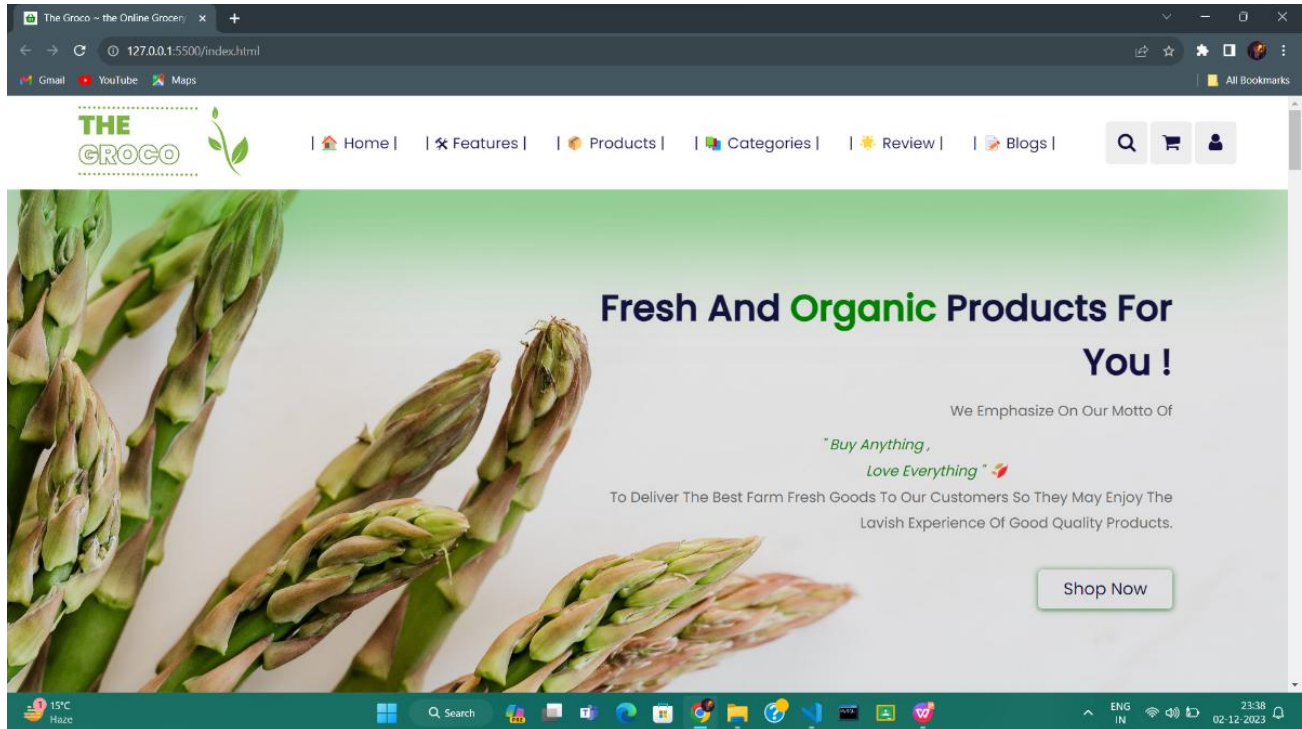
The Groco ~ the Online Grocery ×

127.0.0.1:5500/index.html

Gmail YouTube Maps

All Bookmarks

THE GROCO

| Home | | Features | | Products | | Categories | | Review | | Blogs |

Fresh And Organic Products For You !

We Emphasize On Our Motto Of

" Buy Anything ,
Love Everything "

To Deliver The Best Farm Fresh Goods To Our Customers So They May Enjoy The Lavish Experience Of Good Quality Products.

Shop Now

15°C Haze

Search

ENG IN

23:38 02-12-2023